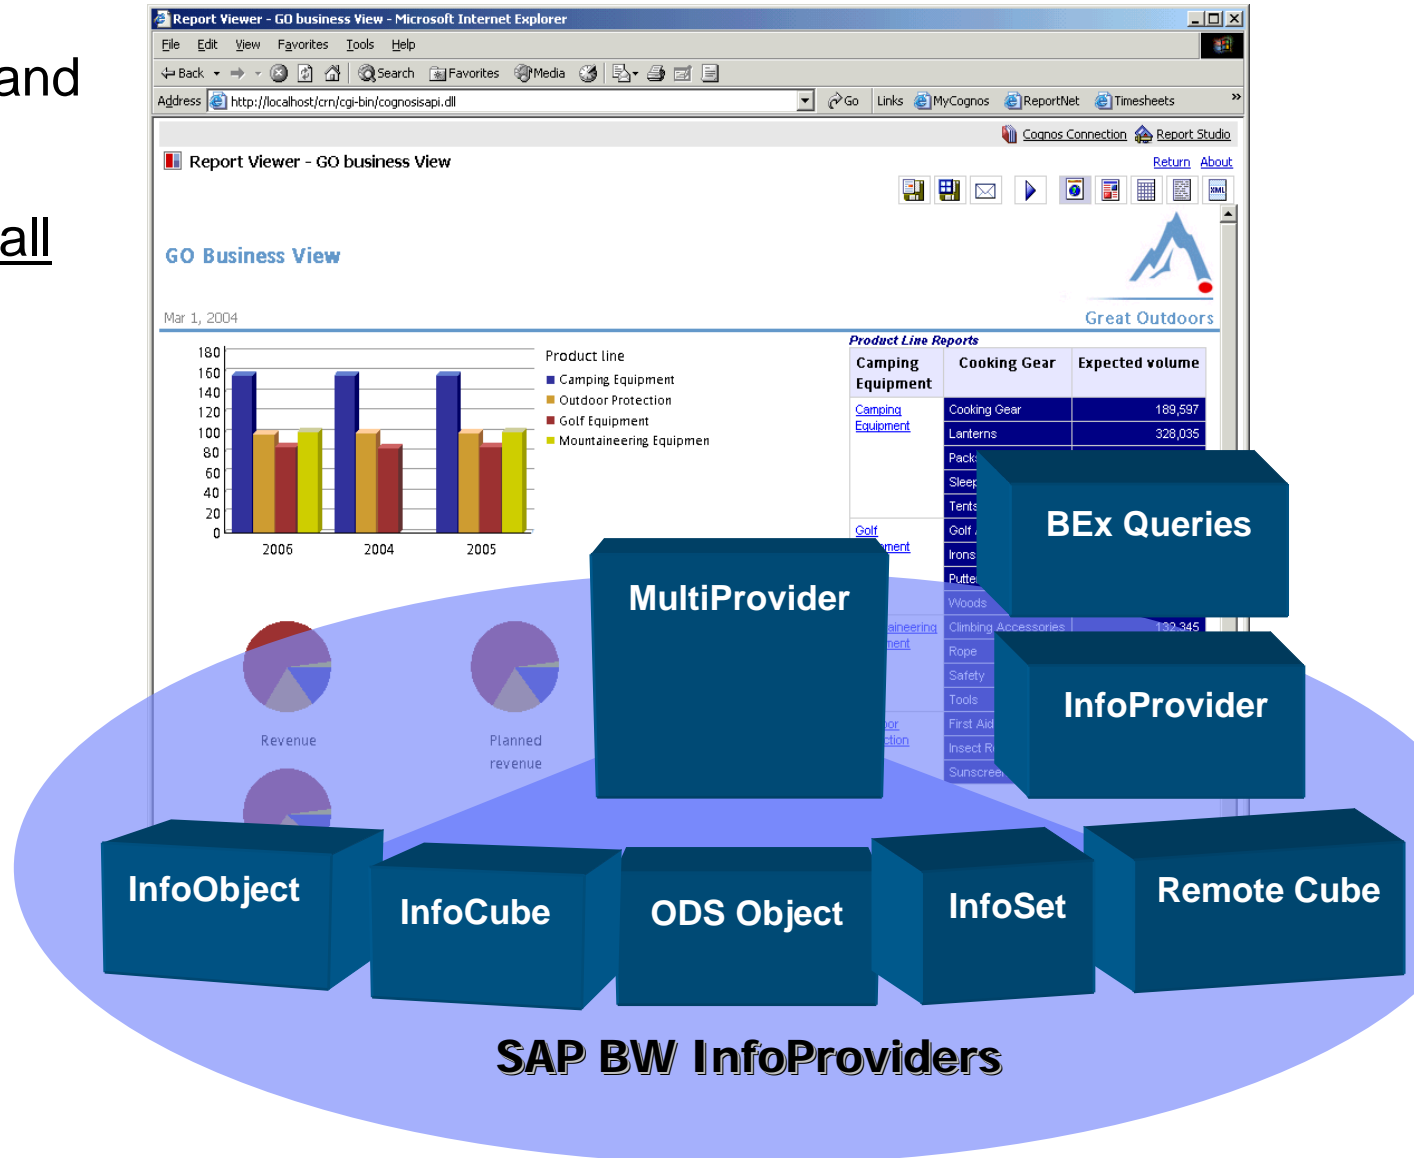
and

all

Report Viewer - GO business View - Microsoft Internet Explorer

File Edit View Favorites Tools Help

Back Search Favorites Media

Address http://localhost/crn/cgi-bin/cognosisapi.dll Go Links MyCognos ReportNet Timesheets

Cognos Connection Report Studio

Report Viewer - GO business View

Return About

GO Business View

Great Outdoors

Mar 1, 2004

| 180 |
|---|

180 160 140 120 100 80 60 40 20 0

2006 2004 2005

Product line
Camping Equipment
Outdoor Protection
Golf Equipment
Mountaineering Equipmen

Product Line Reports

| Camping Equipment | Cooking Gear | Expected volume |
|---|---|---|
| Camping Equipment | Cooking Gear | 189,597 |
| | Lanterns | 328,035 |
| | Pack | |
| | Sleep | |
| | Tents | |
| Golf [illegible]ment | Golf | |
| | Irons | |
| | Putte | |
| | Woods | |
| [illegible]aineering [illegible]ment | Climbing Accessories | 132,345 |
| | Rope | |
| | Safety | |
| | Tools | |
| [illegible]oor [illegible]ction | First Aid | |
| | Insect R | |
| | Sunscree | |

Revenue

Planned revenue

BEx Queries

MultiProvider

InfoProvider

InfoObject

InfoCube

ODS Object

InfoSet

Remote Cube

SAP BW InfoProviders